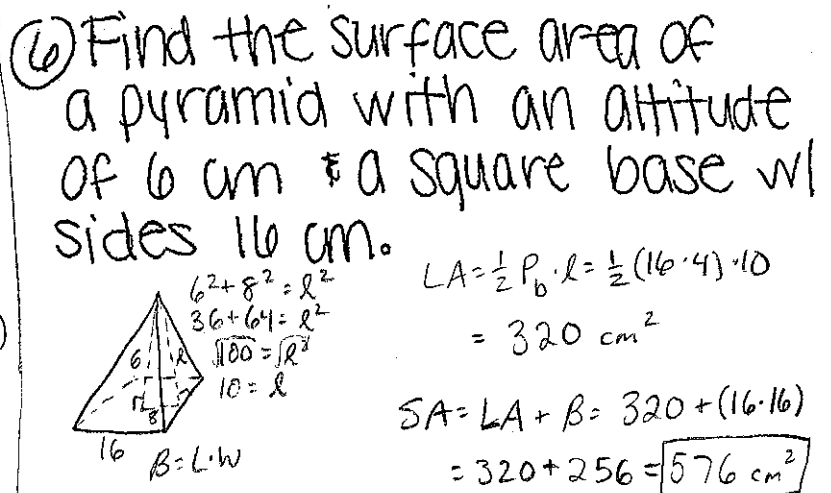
⑥ Find the surface area of a pyramid with an altitude of 6 cm & a square base w/ sides 16 cm.

$6^2+8^2=\ell^2$
$36+64=\ell^2$
$\sqrt{100}=\sqrt{\ell^2}$
$10=\ell$

6
$\ell$
8
16
$B=L\cdot W$

$LA=\frac{1}{2}P_b\cdot \ell=\frac{1}{2}(16\cdot 4)\cdot 10$
$=320\ cm^2$

$SA=LA+B=320+(16\cdot 16)$
$=320+256=\boxed{576\ cm^2}$